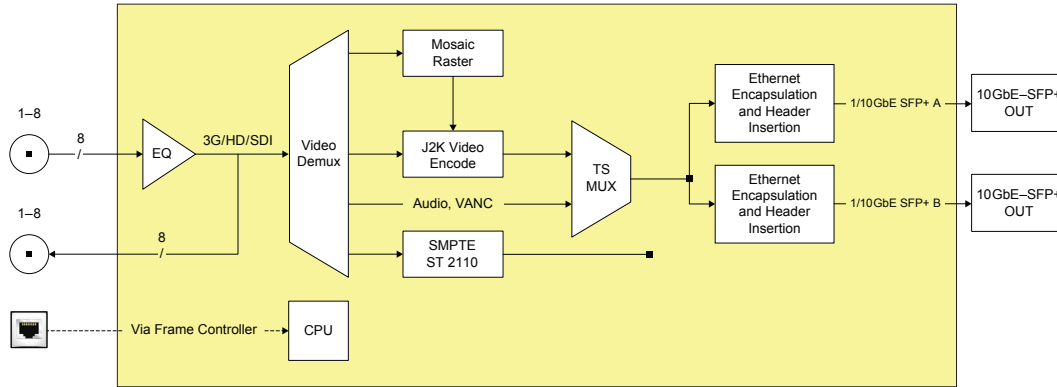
1–8

8

EQ

3G/HD/SDI

1–8

8

Video Demux

Mosaic Raster

J2K Video Encode

Audio, VANC

SMPTE ST 2110

TS MUX

Ethernet Encapsulation and Header Insertion

1/10GbE SFP+ A

10GbE–SFP+ OUT

Ethernet Encapsulation and Header Insertion

1/10GbE SFP+ B

10GbE–SFP+ OUT

Via Frame Controller

CPU